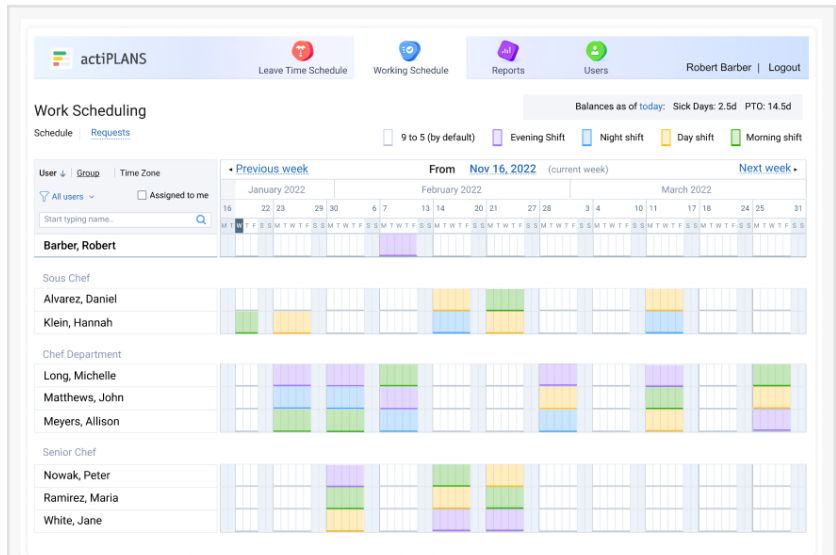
actiPLANS

Leave Time Schedule

Working Schedule

Reports

Users

Robert Barber | Logout

Work Scheduling

Balances as of today: Sick Days: 2.5d PTO: 14.5d

Schedule | Requests

9 to 5 (by default)

Evening Shift

Night shift

Day shift

Morning shift

User ↓ | Group | Time Zone

All users

Assigned to me

Start typing name..

◂ Previous week

From Nov 16, 2022 (current week)

Next week ▸

January 2022

February 2022

March 2022

16 22 23 29 30 6 7 13 14 20 21 27 28 3 4 10 11 17 18 24 25 31

M T W T F S S M T W T F S S M T W T F S S M T W T F S S M T W T F S S M T W T F S S M T W T F S S M T W T F S S M T W T F S S M T W T F S S M T W T F S S

Barber, Robert

Sous Chef

Alvarez, Daniel

Klein, Hannah

Chef Department

Long, Michelle

Matthews, John

Meyers, Allison

Senior Chef

Nowak, Peter

Ramirez, Maria

White, Jane